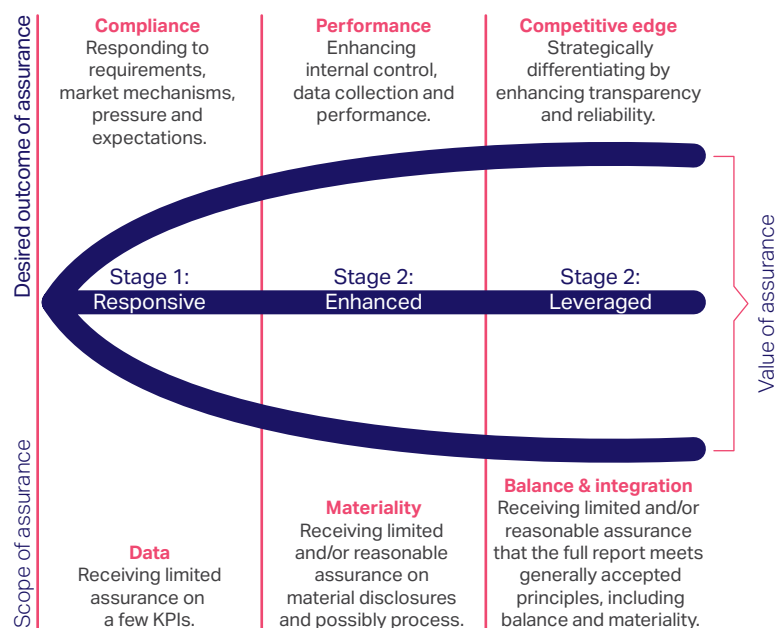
Desired outcome of assurance

Compliance
Responding to requirements, market mechanisms, pressure and expectations.

Performance
Enhancing internal control, data collection and performance.

Competitive edge
Strategically differentiating by enhancing transparency and reliability.

Stage 1:
Responsive

Stage 2:
Enhanced

Stage 2:
Leveraged

Value of assurance

Scope of assurance

Data
Receiving limited assurance on a few KPIs.

Materiality
Receiving limited and/or reasonable assurance on material disclosures and possibly process.

Balance & integration
Receiving limited and/or reasonable assurance that the full report meets generally accepted principles, including balance and materiality.